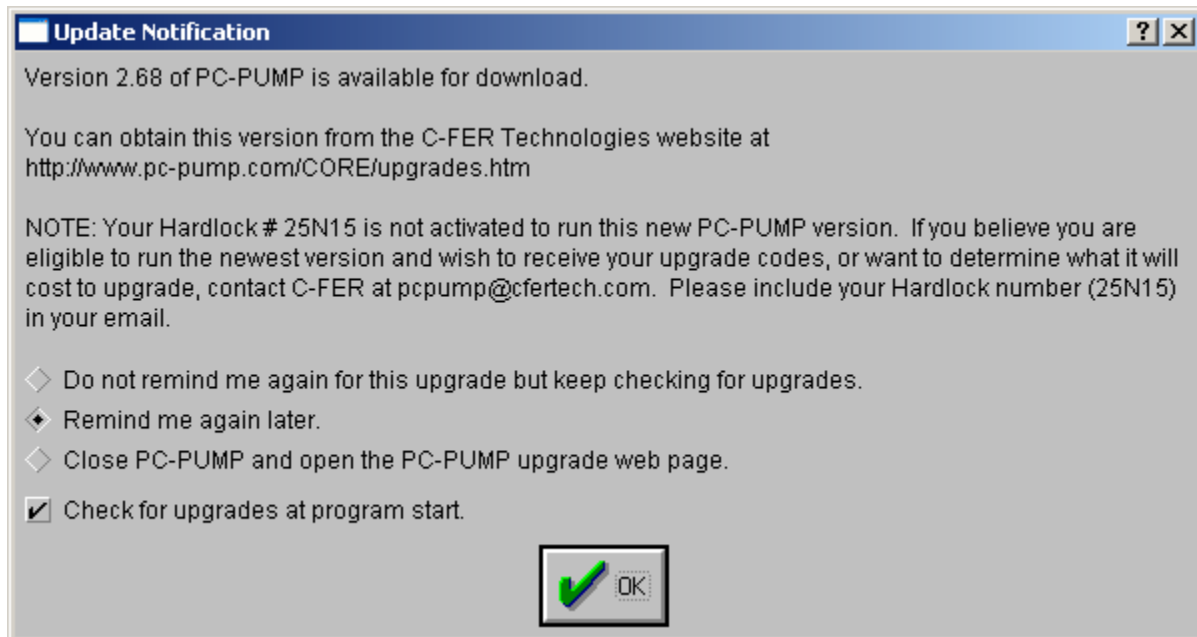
Update Notification

?

X

Version 2.68 of PC-PUMP is available for download.

You can obtain this version from the C-FER Technologies website at http://www.pc-pump.com/CORE/upgrades.htm

NOTE: Your Hardlock # 25N15 is not activated to run this new PC-PUMP version. If you believe you are eligible to run the newest version and wish to receive your upgrade codes, or want to determine what it will cost to upgrade, contact C-FER at pcpump@cfertech.com. Please include your Hardlock number (25N15) in your email.

Do not remind me again for this upgrade but keep checking for upgrades.

Remind me again later.

Close PC-PUMP and open the PC-PUMP upgrade web page.

Check for upgrades at program start.

OK